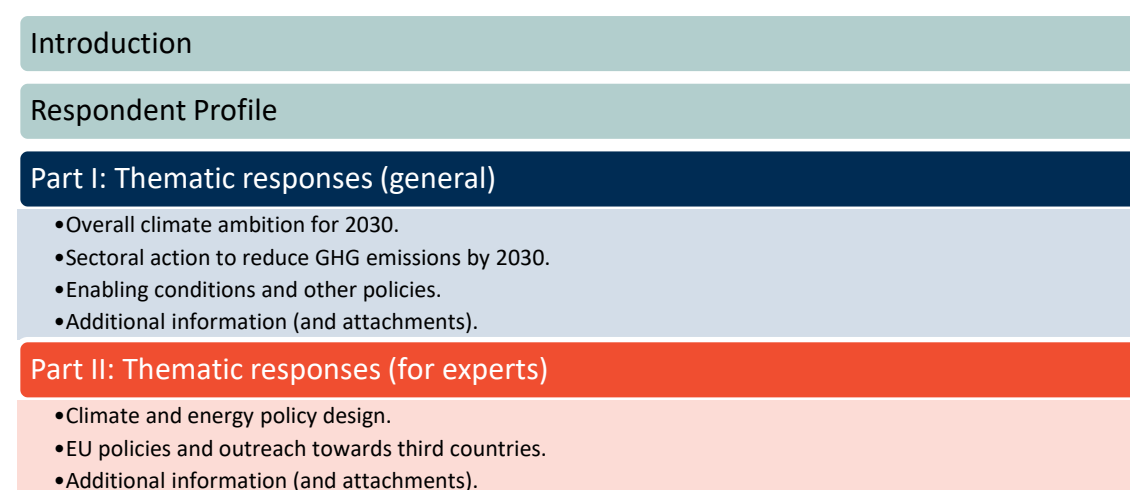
Introduction

Respondent Profile

Part I: Thematic responses (general)

•Overall climate ambition for 2030.
•Sectoral action to reduce GHG emissions by 2030.
•Enabling conditions and other policies.
•Additional information (and attachments).

Part II: Thematic responses (for experts)

•Climate and energy policy design.
•EU policies and outreach towards third countries.
•Additional information (and attachments).